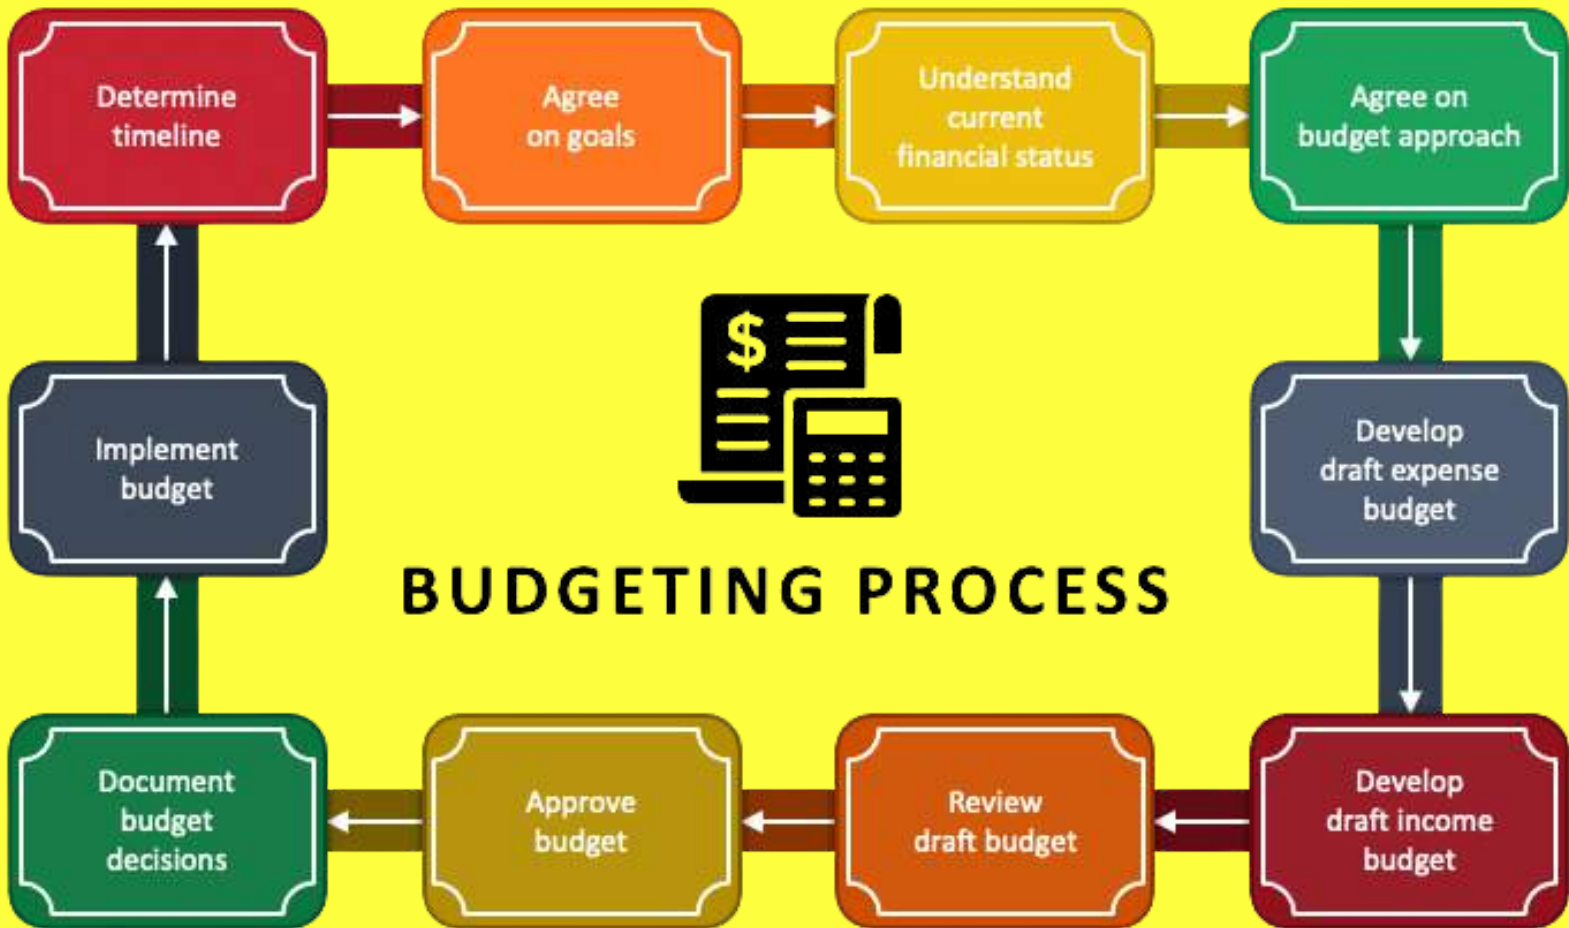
Determine timeline

Agree on goals

Understand current financial status

Agree on budget approach

Develop draft expense budget

Develop draft income budget

Review draft budget

Approve budget

Document budget decisions

Implement budget

$

BUDGETING PROCESS